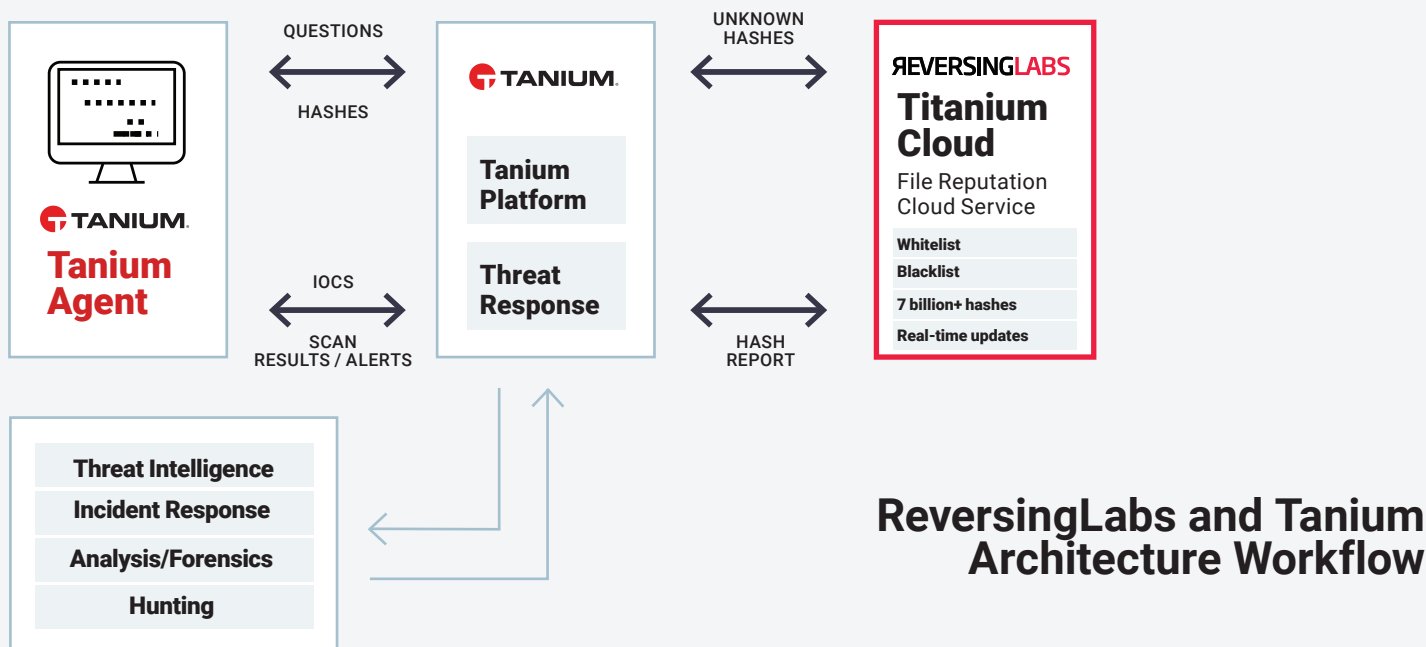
TANIUM.
Tanium Agent

QUESTIONS
HASHES

IOCS
SCAN RESULTS / ALERTS

TANIUM.
Tanium Platform
Threat Response

UNKNOWN HASHES

HASH REPORT

REVERSINGLABS
Titanium Cloud
File Reputation Cloud Service
Whitelist
Blacklist
7 billion+ hashes
Real-time updates

Threat Intelligence
Incident Response
Analysis/Forensics
Hunting

ReversingLabs and Tanium Architecture Workflow